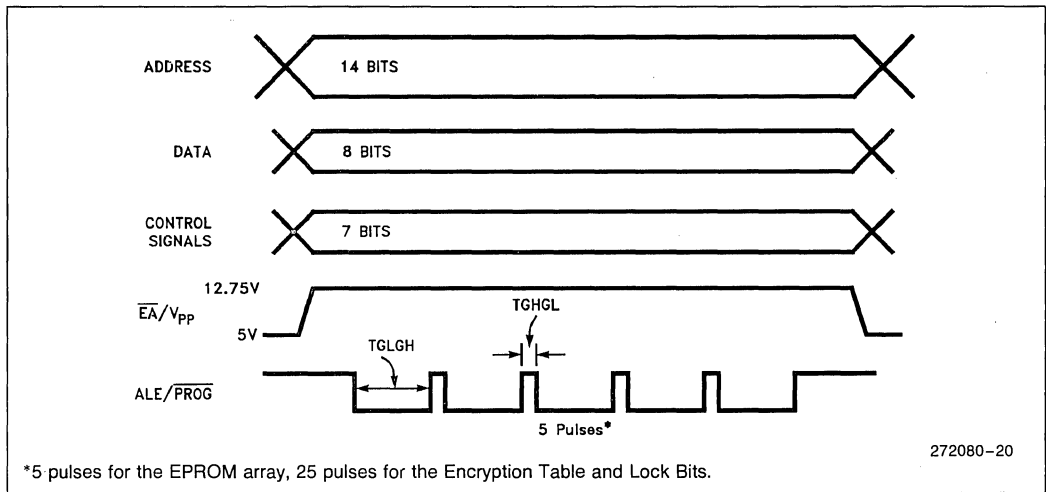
ADDRESS

14 BITS

DATA

8 BITS

CONTROL SIGNALS

7 BITS

12.75V

$\overline{EA}/V_{PP}$

5V

TGHGL

TGLGH

ALE/$\overline{PROG}$

5 Pulses*

272080–20

*5 pulses for the EPROM array, 25 pulses for the Encryption Table and Lock Bits.